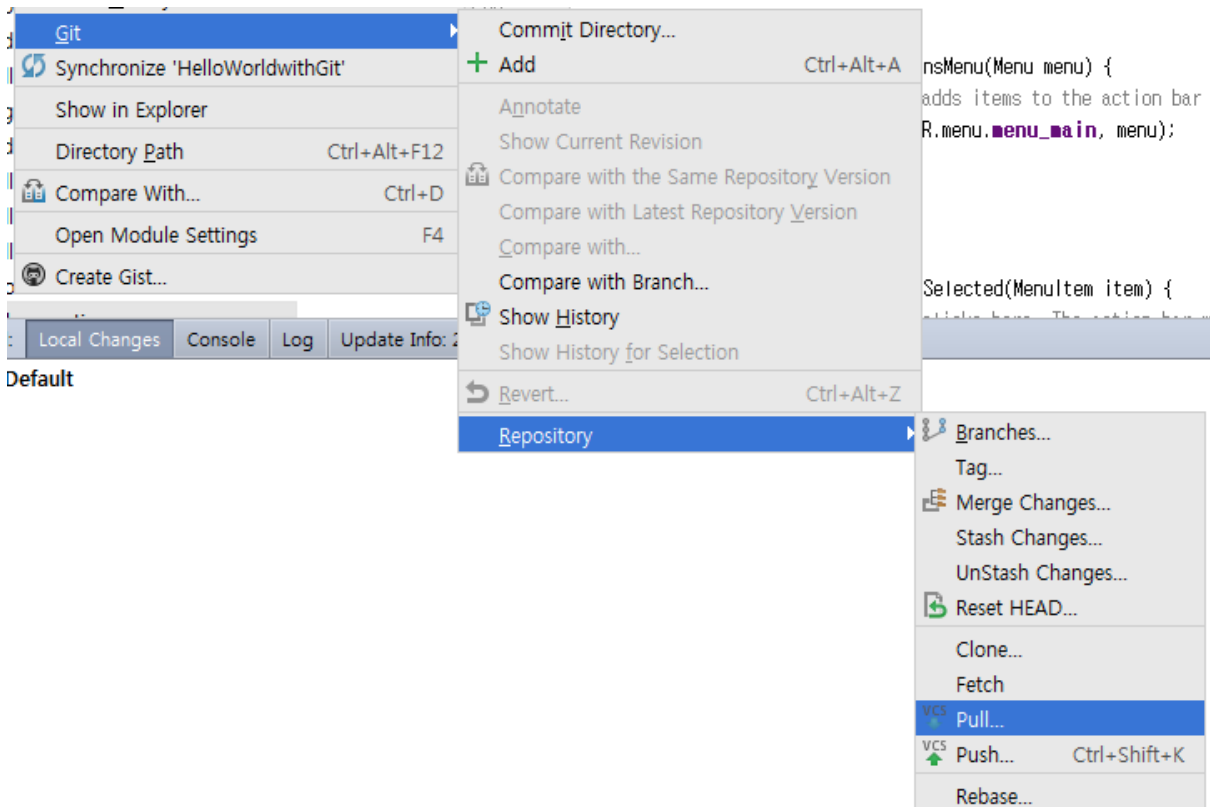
Git
Synchronize 'HelloWorldwithGit'
Show in Explorer
Directory Path Ctrl+Alt+F12
Compare With... Ctrl+D
Open Module Settings F4
Create Gist...

Commit Directory...
Add Ctrl+Alt+A
Annotate
Show Current Revision
Compare with the Same Repository Version
Compare with Latest Repository Version
Compare with...
Compare with Branch...
Show History
Show History for Selection
Revert... Ctrl+Alt+Z
Repository

Branches...
Tag...
Merge Changes...
Stash Changes...
UnStash Changes...
Reset HEAD...
Clone...
Fetch
Pull...
Push... Ctrl+Shift+K
Rebase...

nsMenu(Menu menu) {
adds items to the action bar
R.menu.menu_main, menu);

Selected(MenuItem item) {

Local Changes Console Log Update Info: 2
Default